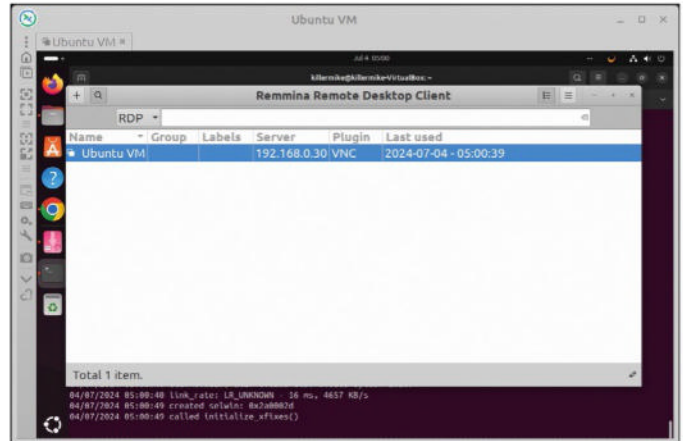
Ubuntu VM

Ubuntu VM ×

Jul 4 05:00

killermike@killermike-VirtualBox: ~

Remmina Remote Desktop Client

RDP

| Name | Group | Labels | Server | Plugin | Last used |
|---|---|---|---|---|---|
| Ubuntu VM | | | 192.168.0.30 | VNC | 2024-07-04 - 05:00:39 |

Total 1 item.

04/07/2024 05:00:48 link_rate: LR_UNKNOWN - 16 ms, 4657 KB/s
04/07/2024 05:00:49 created selwin: 0x2a0002d
04/07/2024 05:00:49 called initialize_xfixes()